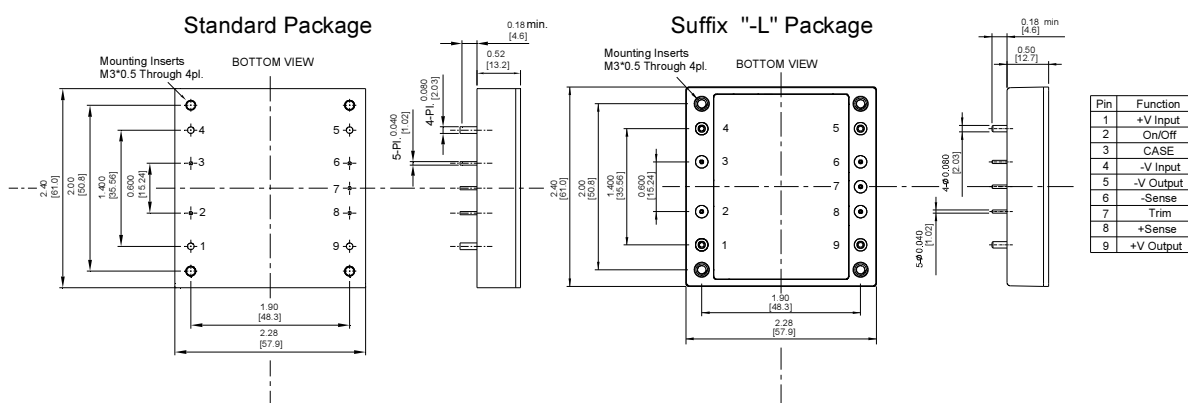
Standard Package

Mounting Inserts
M3*0.5 Through 4pl.

BOTTOM VIEW

0.18 min.
[4.6]

0.52
[13.2]

4-Pl. 0.080 [2.03]

5-Pl. 0.040 [1.02]

2.40 [61.0]

2.00 [50.8]

1.400 [35.56]

0.600 [15.24]

4

3

2

1

5

6

7

8

9

1.90
[48.3]

2.28
[57.9]

Suffix "-L" Package

Mounting Inserts
M3*0.5 Through 4pl.

BOTTOM VIEW

0.18 min
[4.6]

0.50
[12.7]

2.40 [61.0]

2.00 [50.8]

1.400 [35.56]

0.600 [15.24]

4

3

2

1

5

6

7

8

9

1.90
[48.3]

2.28
[57.9]

4-Φ0.080 [2.03]

5-Φ0.040 [1.02]

| Pin | Function |
|---|---|
| 1 | +V Input |
| 2 | On/Off |
| 3 | CASE |
| 4 | -V Input |
| 5 | -V Output |
| 6 | -Sense |
| 7 | Trim |
| 8 | +Sense |
| 9 | +V Output |